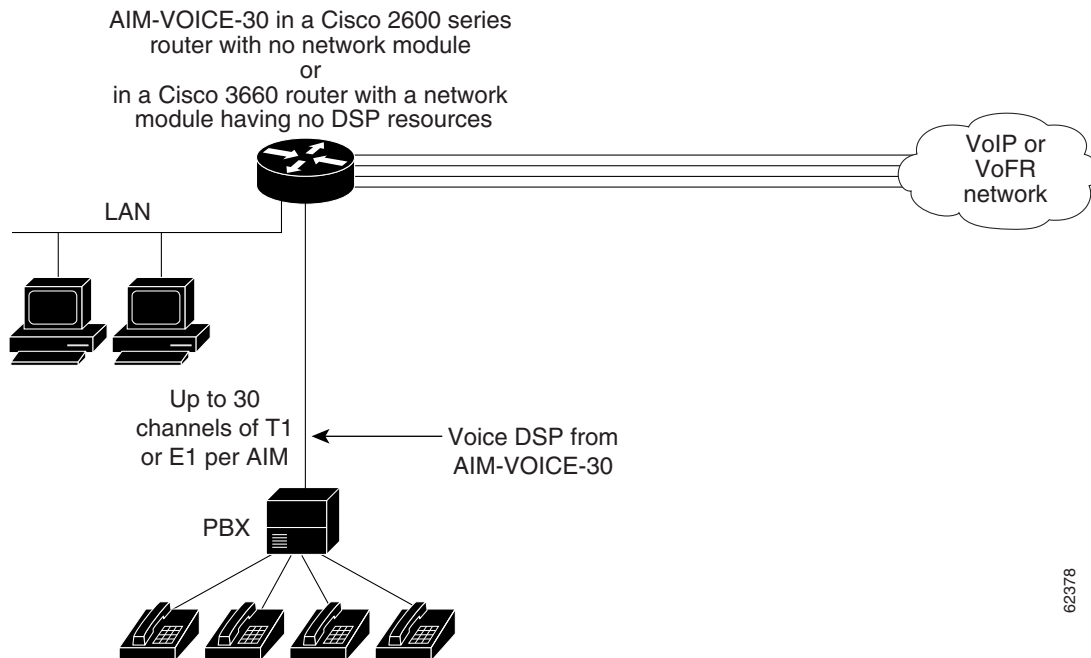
AIM-VOICE-30 in a Cisco 2600 series router with no network module
or
in a Cisco 3660 router with a network module having no DSP resources

VoIP or VoFR network

LAN

Up to 30 channels of T1 or E1 per AIM

Voice DSP from AIM-VOICE-30

PBX

62378